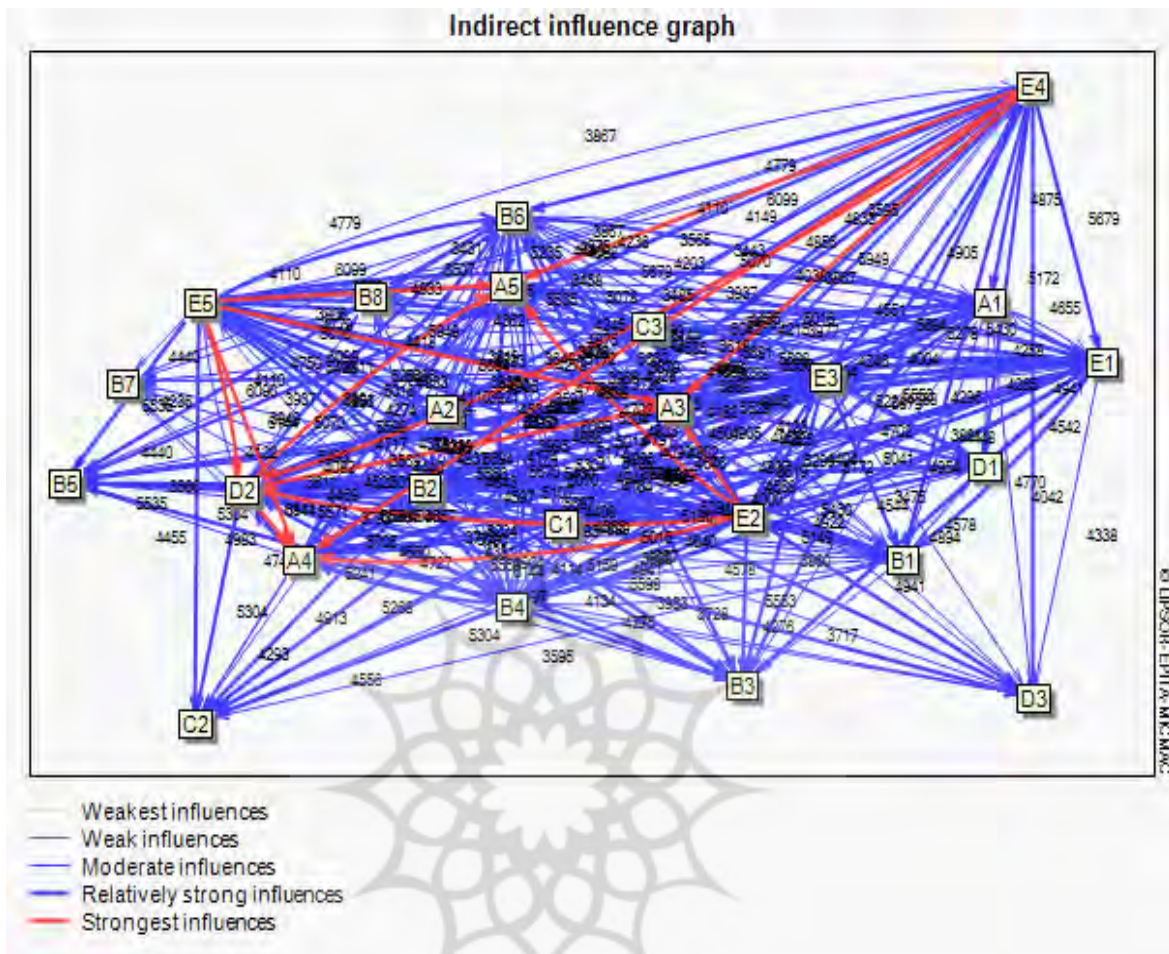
Indirect influence graph

E4
B6
A5
B8
E5
C3
A1
E1
B7
E3
A2
A3
D1
B5
D2
B2
C1
E2
A4
B1
B4
B3
D3
C2

3867
4779
4779
6099
4170
4149
5679
4875
4905
5172
4655
4110
6099
4440
4440
5585
4455
5304
4293
4913
5266
5304
3595
4556
4578
5553
3717
4338
4042
4770
4542
4941
4694
4578
3728
3983
4134

© LIPSOR-EPITA-MICMAC

Weakest influences
Weak influences
Moderate influences
Relatively strong influences
Strongest influences